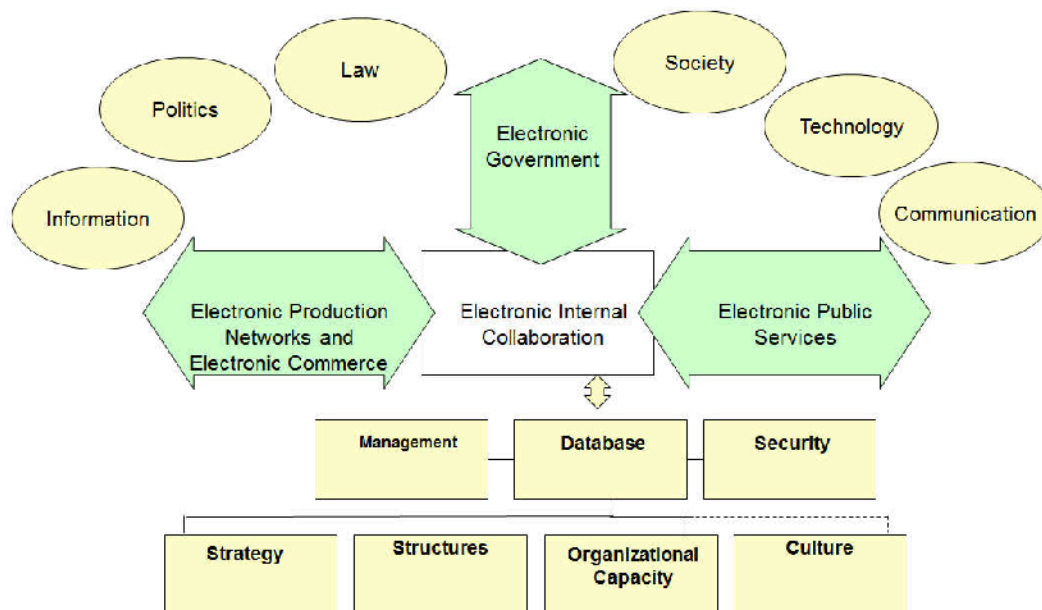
Information

Politics

Law

Electronic Government

Society

Technology

Communication

Electronic Production Networks and Electronic Commerce

Electronic Internal Collaboration

Electronic Public Services

Management

Database

Security

Strategy

Structures

Organizational Capacity

Culture